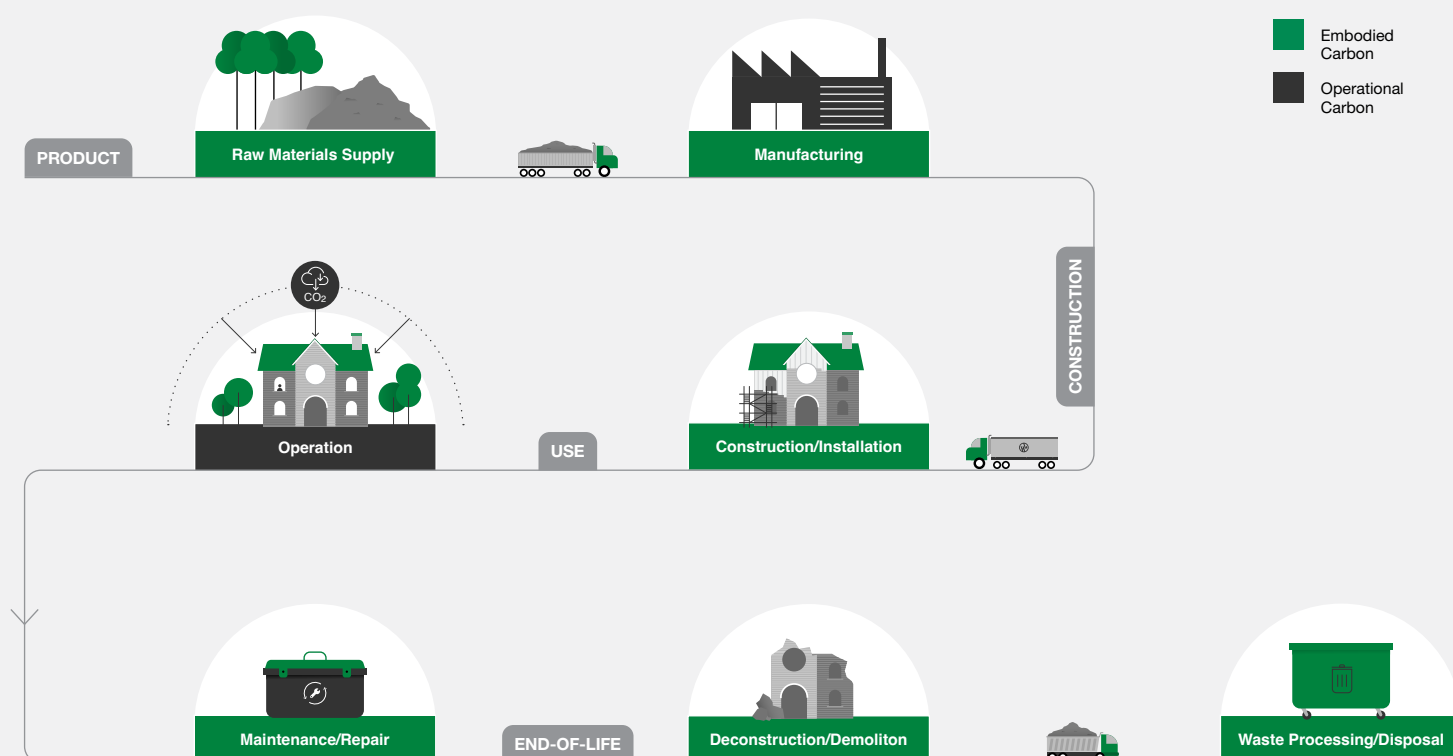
Embodied Carbon

Operational Carbon

PRODUCT

Raw Materials Supply

Manufacturing

CONSTRUCTION

$CO_2$

Operation

USE

Construction/Installation

Maintenance/Repair

END-OF-LIFE

Deconstruction/Demoliton

Waste Processing/Disposal